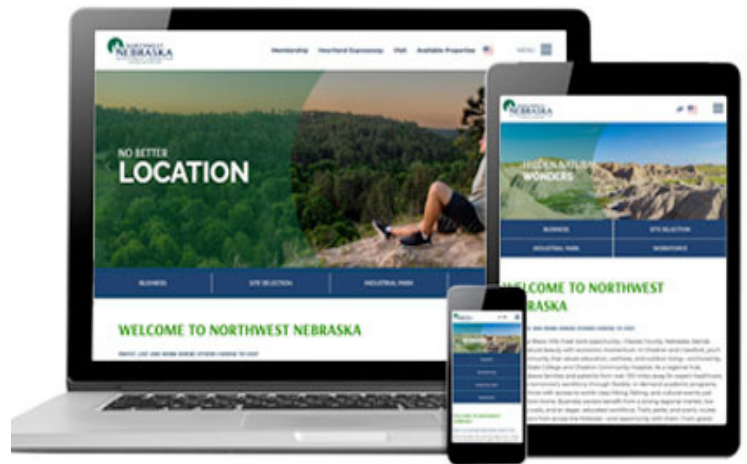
NORTHWEST NEBRASKA

Membership Heartland Expressway Visit Available Properties MENU

NO BETTER
LOCATION

BUSINESS SITE SELECTION INDUSTRIAL PARK

WELCOME TO NORTHWEST NEBRASKA

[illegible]

NORTHWEST NEBRASKA

HIDDEN NATURAL WONDERS

BUSINESS SITE SELECTION
INDUSTRIAL PARK WORKFORCE

WELCOME TO NORTHWEST NEBRASKA

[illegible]

WELCOME TO NORTHWEST NEBRASKA

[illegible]